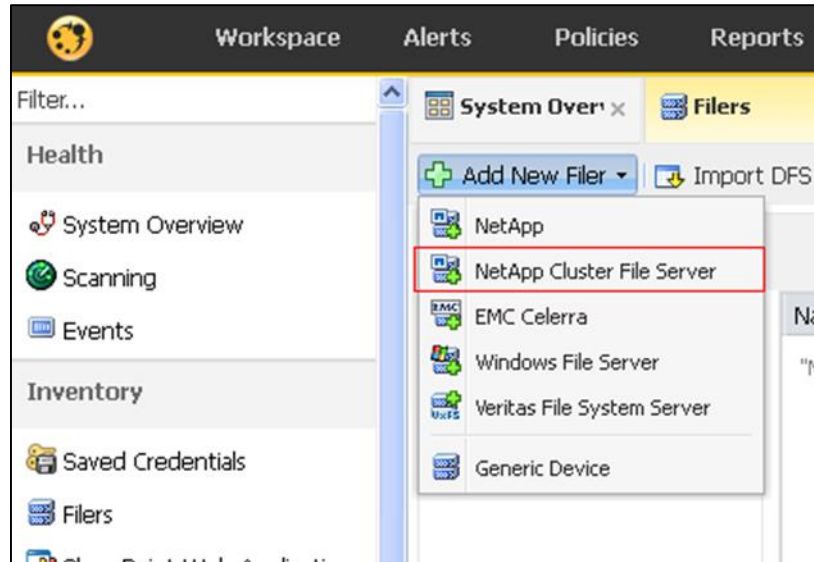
Workspace Alerts Policies Reports

Filter...

Health

System Overview

Scanning

Events

Inventory

Saved Credentials

Filers

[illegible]

System Over ×

Filers

Add New Filer

Import DFS

NetApp

NetApp Cluster File Server

EMC Celerra

Windows File Server

Veritas File System Server

Generic Device

Na